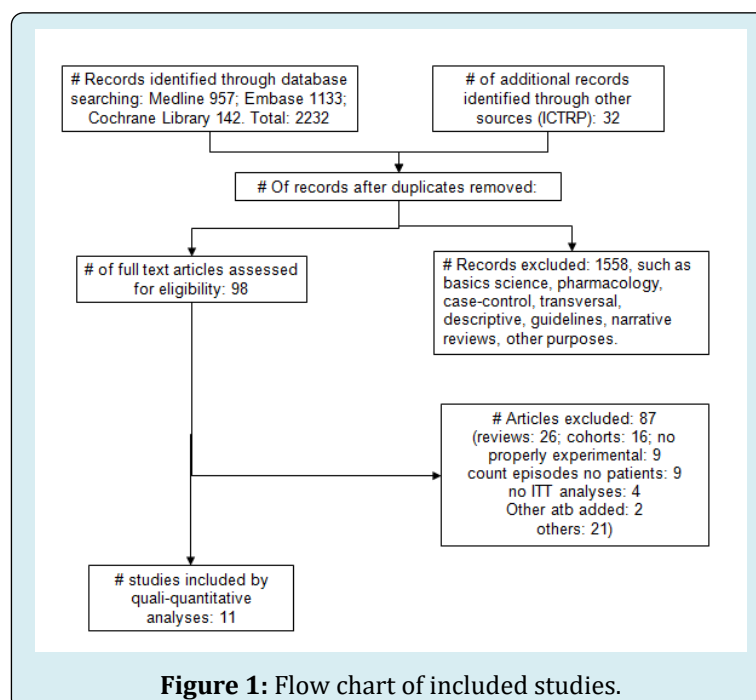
# Records identified through database searching: Medline 957; Embase 1133; Cochrane Library 142. Total: 2232

# of additional records identified through other sources (ICTRP): 32

# Of records after duplicates removed:

# of full text articles assessed for eligibility: 98

# Records excluded: 1558, such as basics science, pharmacology, case-control, transversal, descriptive, guidelines, narrative reviews, other purposes.

# Articles excluded: 87 (reviews: 26; cohorts: 16; no properly experimental: 9 count episodes no patients: 9 no ITT analyses: 4 Other atb added: 2 others: 21)

# studies included by quali-quantitative analyses: 11

**Figure 1:** Flow chart of included studies.